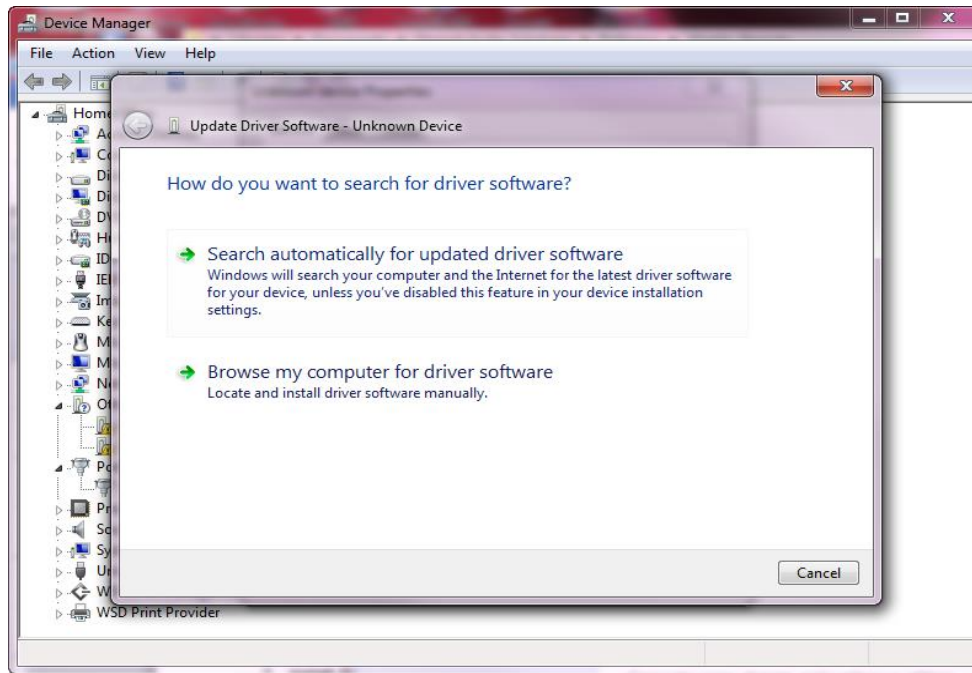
Device Manager

File Action View Help

Home
Ac
Co
Di
Di
DV
H
ID
IE
Im
Ke
M
M
Ne
Ot
Po
Pr
So
Sy
Un
W
WSD Print Provider

Update Driver Software - Unknown Device

How do you want to search for driver software?

Search automatically for updated driver software
Windows will search your computer and the Internet for the latest driver software for your device, unless you've disabled this feature in your device installation settings.

Browse my computer for driver software
Locate and install driver software manually.

Cancel